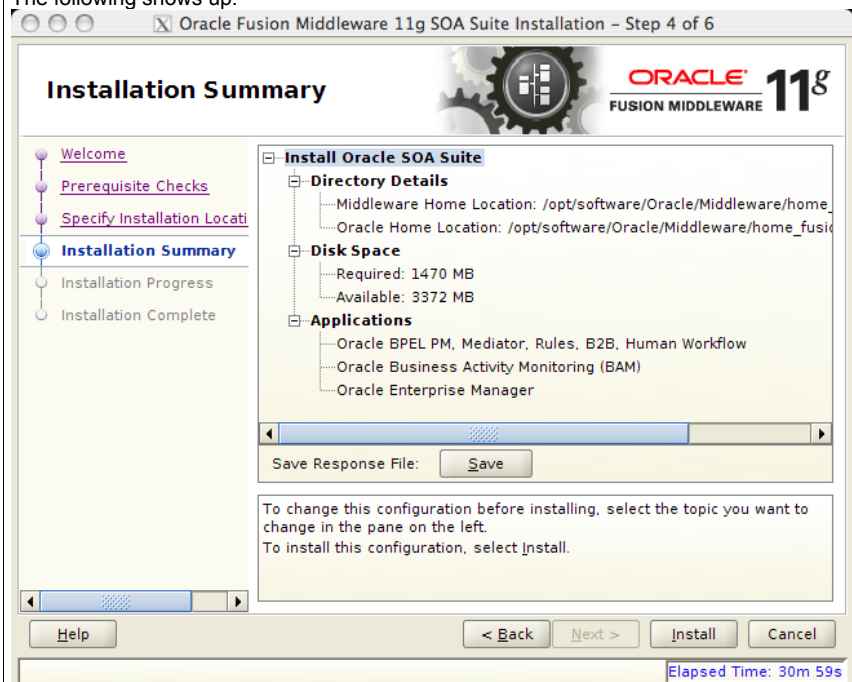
The following shows up:

Oracle Fusion Middleware 11g SOA Suite Installation - Step 4 of 6

Installation Summary

ORACLE FUSION MIDDLEWARE 11g

Welcome
Prerequisite Checks
Specify Installation Locati
Installation Summary
Installation Progress
Installation Complete

Install Oracle SOA Suite
Directory Details
Middleware Home Location: /opt/software/Oracle/Middleware/home_
Oracle Home Location: /opt/software/Oracle/Middleware/home_fusi
Disk Space
Required: 1470 MB
Available: 3372 MB
Applications
Oracle BPEL PM, Mediator, Rules, B2B, Human Workflow
Oracle Business Activity Monitoring (BAM)
Oracle Enterprise Manager

Save Response File: Save

To change this configuration before installing, select the topic you want to change in the pane on the left.
To install this configuration, select Install.

Help
< Back
Next >
Install
Cancel

Elapsed Time: 30m 59s